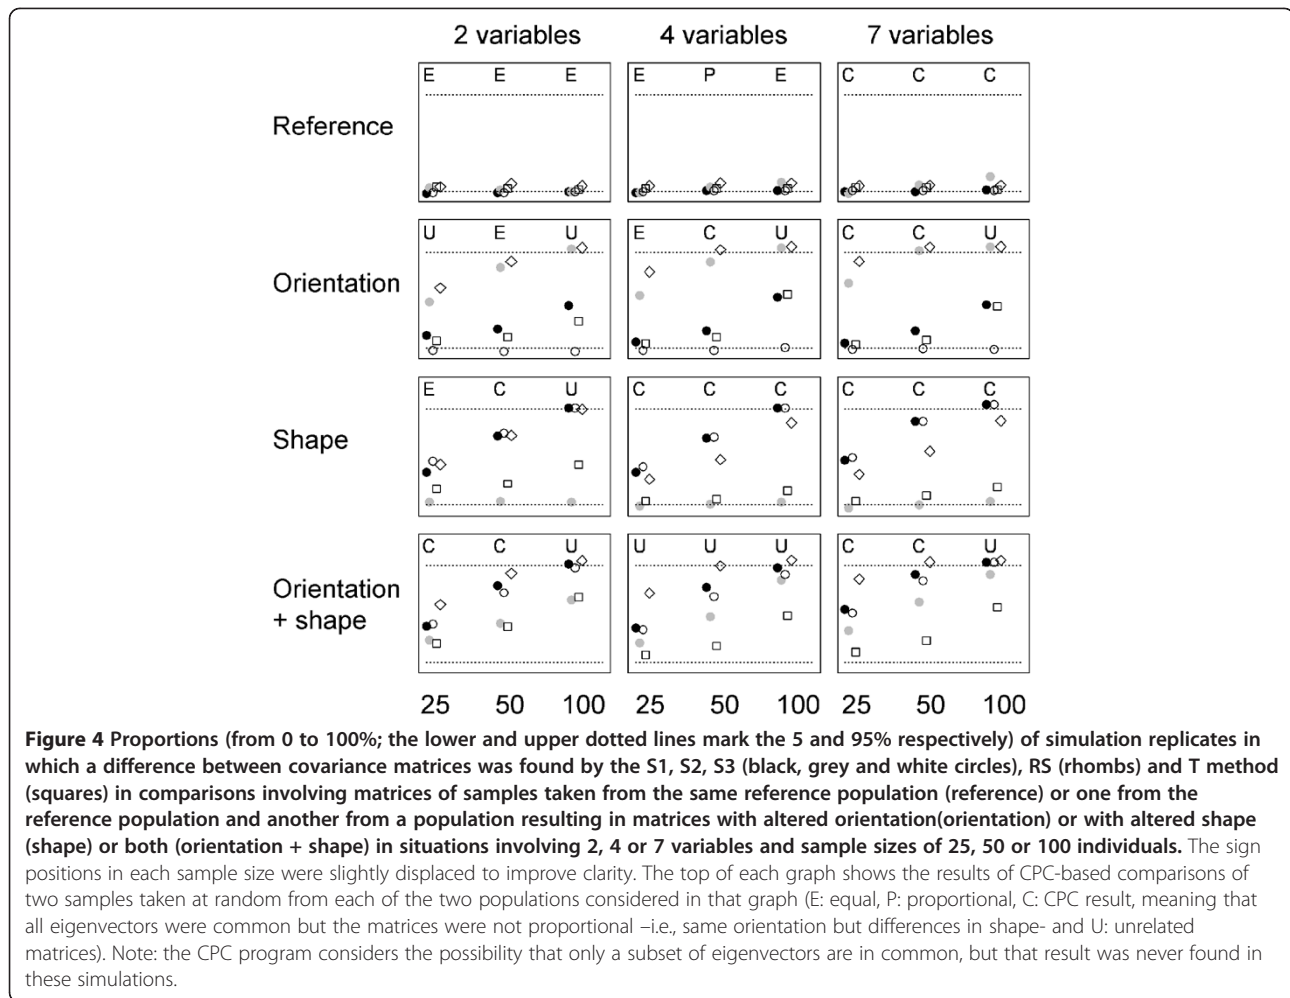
2 variables 4 variables 7 variables

Reference

E E E
E P E
C C C

Orientation

U E U
E C U
C C U

Shape

E C U
C C C
C C C

Orientation + shape

C C U
U U U
C C U

25 50 100 25 50 100 25 50 100

**Figure 4 Proportions (from 0 to 100%; the lower and upper dotted lines mark the 5 and 95% respectively) of simulation replicates in which a difference between covariance matrices was found by the S1, S2, S3 (black, grey and white circles), RS (rhombs) and T method (squares) in comparisons involving matrices of samples taken from the same reference population (reference) or one from the reference population and another from a population resulting in matrices with altered orientation(orientation) or with altered shape (shape) or both (orientation + shape) in situations involving 2, 4 or 7 variables and sample sizes of 25, 50 or 100 individuals.** The sign positions in each sample size were slightly displaced to improve clarity. The top of each graph shows the results of CPC-based comparisons of two samples taken at random from each of the two populations considered in that graph (E: equal, P: proportional, C: CPC result, meaning that all eigenvectors were common but the matrices were not proportional –i.e., same orientation but differences in shape- and U: unrelated matrices). Note: the CPC program considers the possibility that only a subset of eigenvectors are in common, but that result was never found in these simulations.